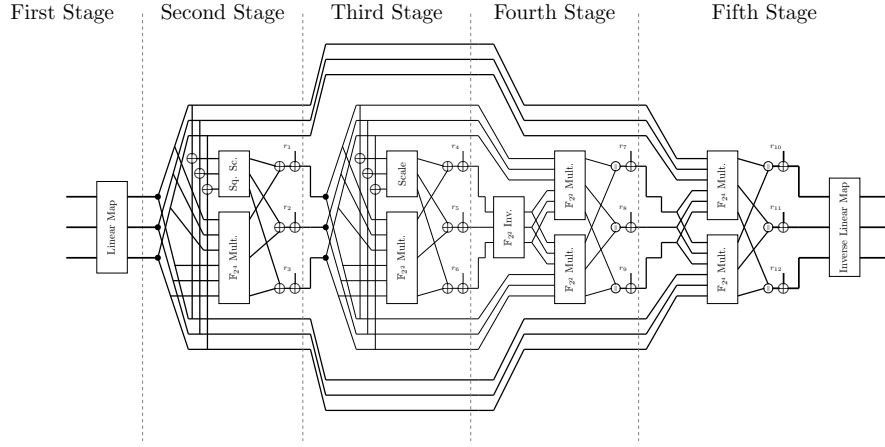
First Stage
Second Stage
Third Stage
Fourth Stage
Fifth Stage

Linear Map

Sq. Sc.
$F_{2^4}$ Mult.
$r_1$
$r_2$
$r_3$

Scale
$F_{2^4}$ Mult.
$r_4$
$r_5$
$r_6$

$F_{2^2}$ Inv.

$F_{2^2}$ Mult.
$F_{2^2}$ Mult.
$r_7$
$r_8$
$r_9$

$F_{2^4}$ Mult.
$F_{2^4}$ Mult.
$r_{10}$
$r_{11}$
$r_{12}$

Inverse Linear Map